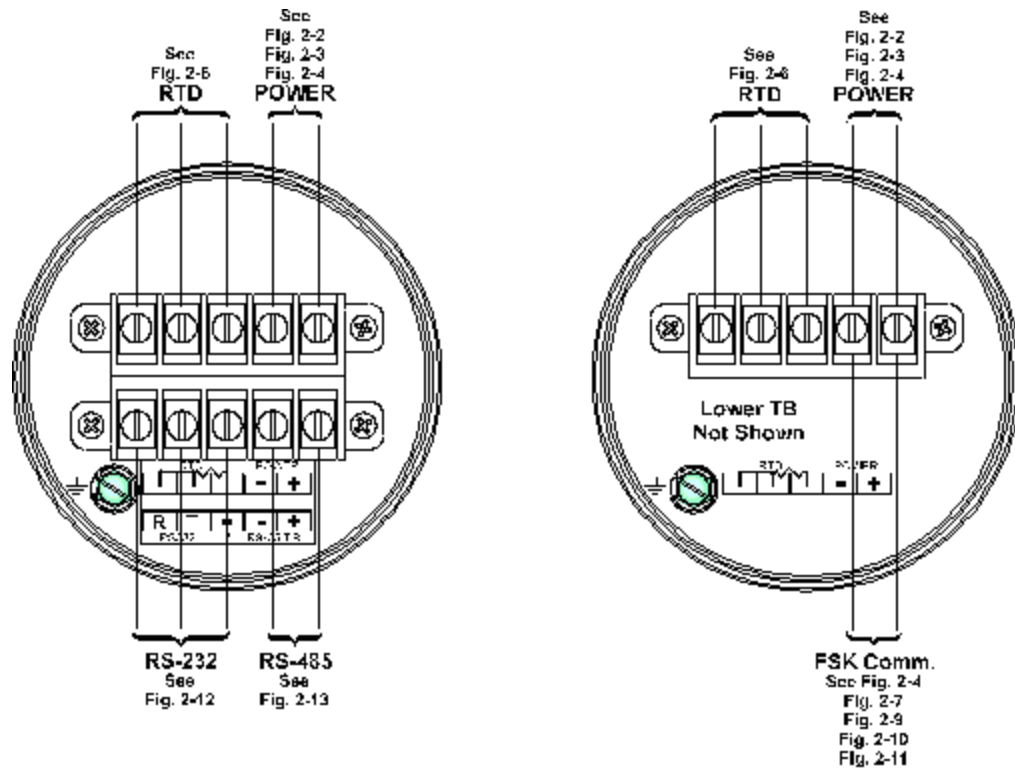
See
Fig. 2-6
RTD

See
Fig. 2-2
Fig. 2-3
Fig. 2-4
POWER

RTD
POWER
- +
R
-
+
-
+
RS-232
RS-485

RS-232
See
Fig. 2-12

RS-485
See
Fig. 2-13

See
Fig. 2-6
RTD

See
Fig. 2-2
Fig. 2-3
Fig. 2-4
POWER

Lower TB
Not Shown

RTD
POWER
- +

FSK Comm.
See Fig. 2-4
Fig. 2-7
Fig. 2-9
Fig. 2-10
Fig. 2-11